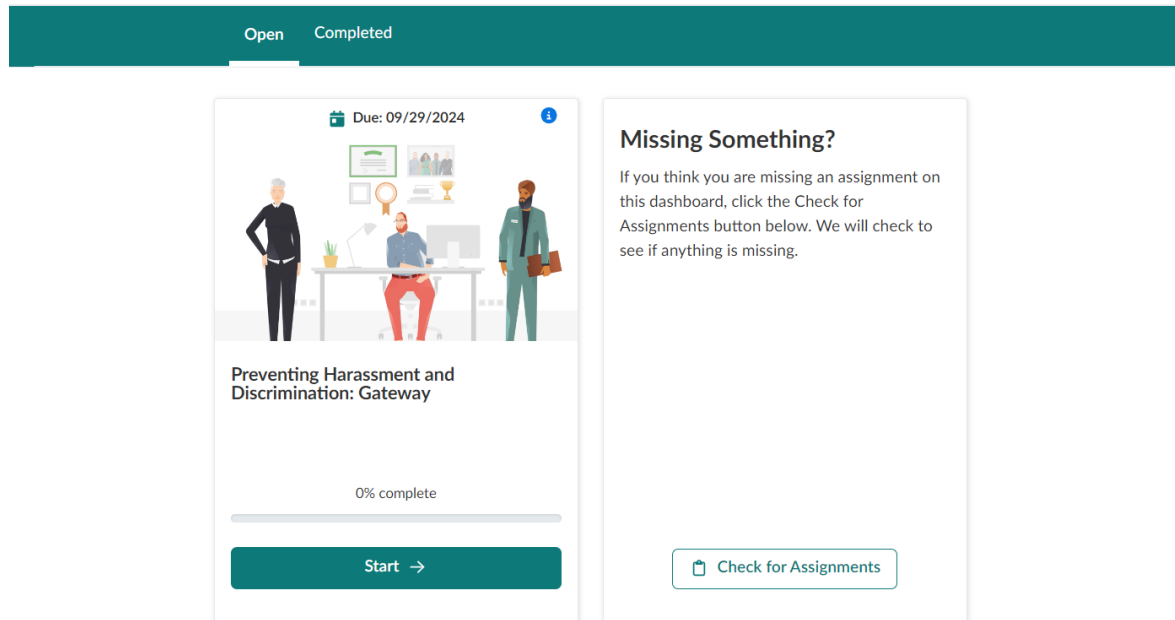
Open Completed

Due: 09/29/2024

Preventing Harassment and Discrimination: Gateway

0% complete

Start →

Missing Something?

If you think you are missing an assignment on this dashboard, click the Check for Assignments button below. We will check to see if anything is missing.

Check for Assignments